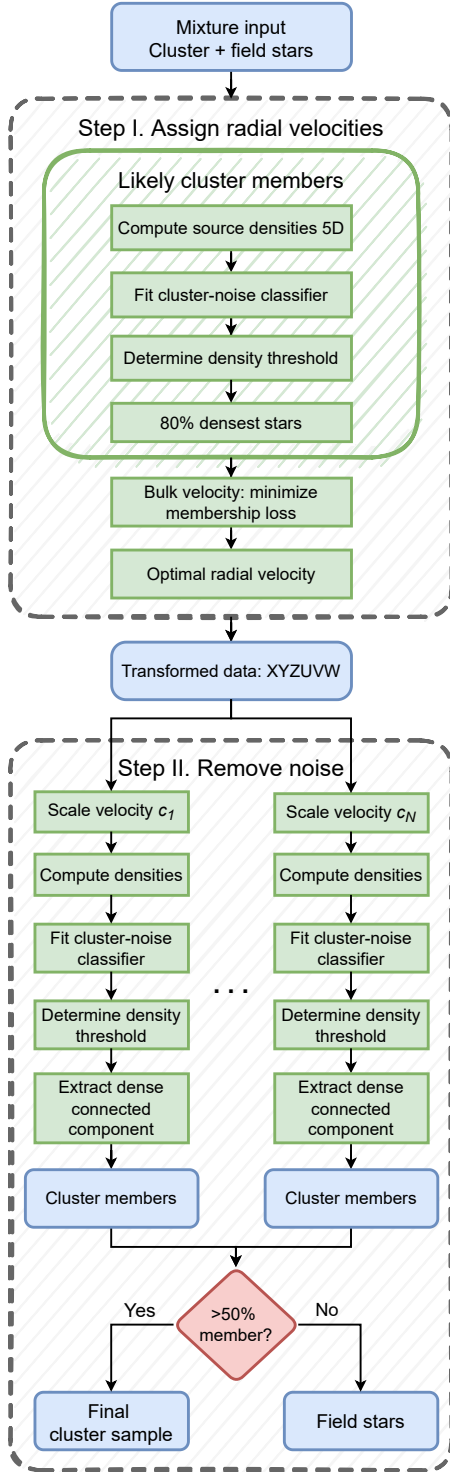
Mixture input
Cluster + field stars

Step I. Assign radial velocities

Likely cluster members

Compute source densities 5D

Fit cluster-noise classifier

Determine density threshold

80% densest stars

Bulk velocity: minimize membership loss

Optimal radial velocity

Transformed data: XYZUVW

Step II. Remove noise

Scale velocity $c_1$

Compute densities

Fit cluster-noise classifier

Determine density threshold

Extract dense connected component

Cluster members

. . .

Scale velocity $c_N$

Compute densities

Fit cluster-noise classifier

Determine density threshold

Extract dense connected component

Cluster members

>50% member?

Yes

No

Final cluster sample

Field stars